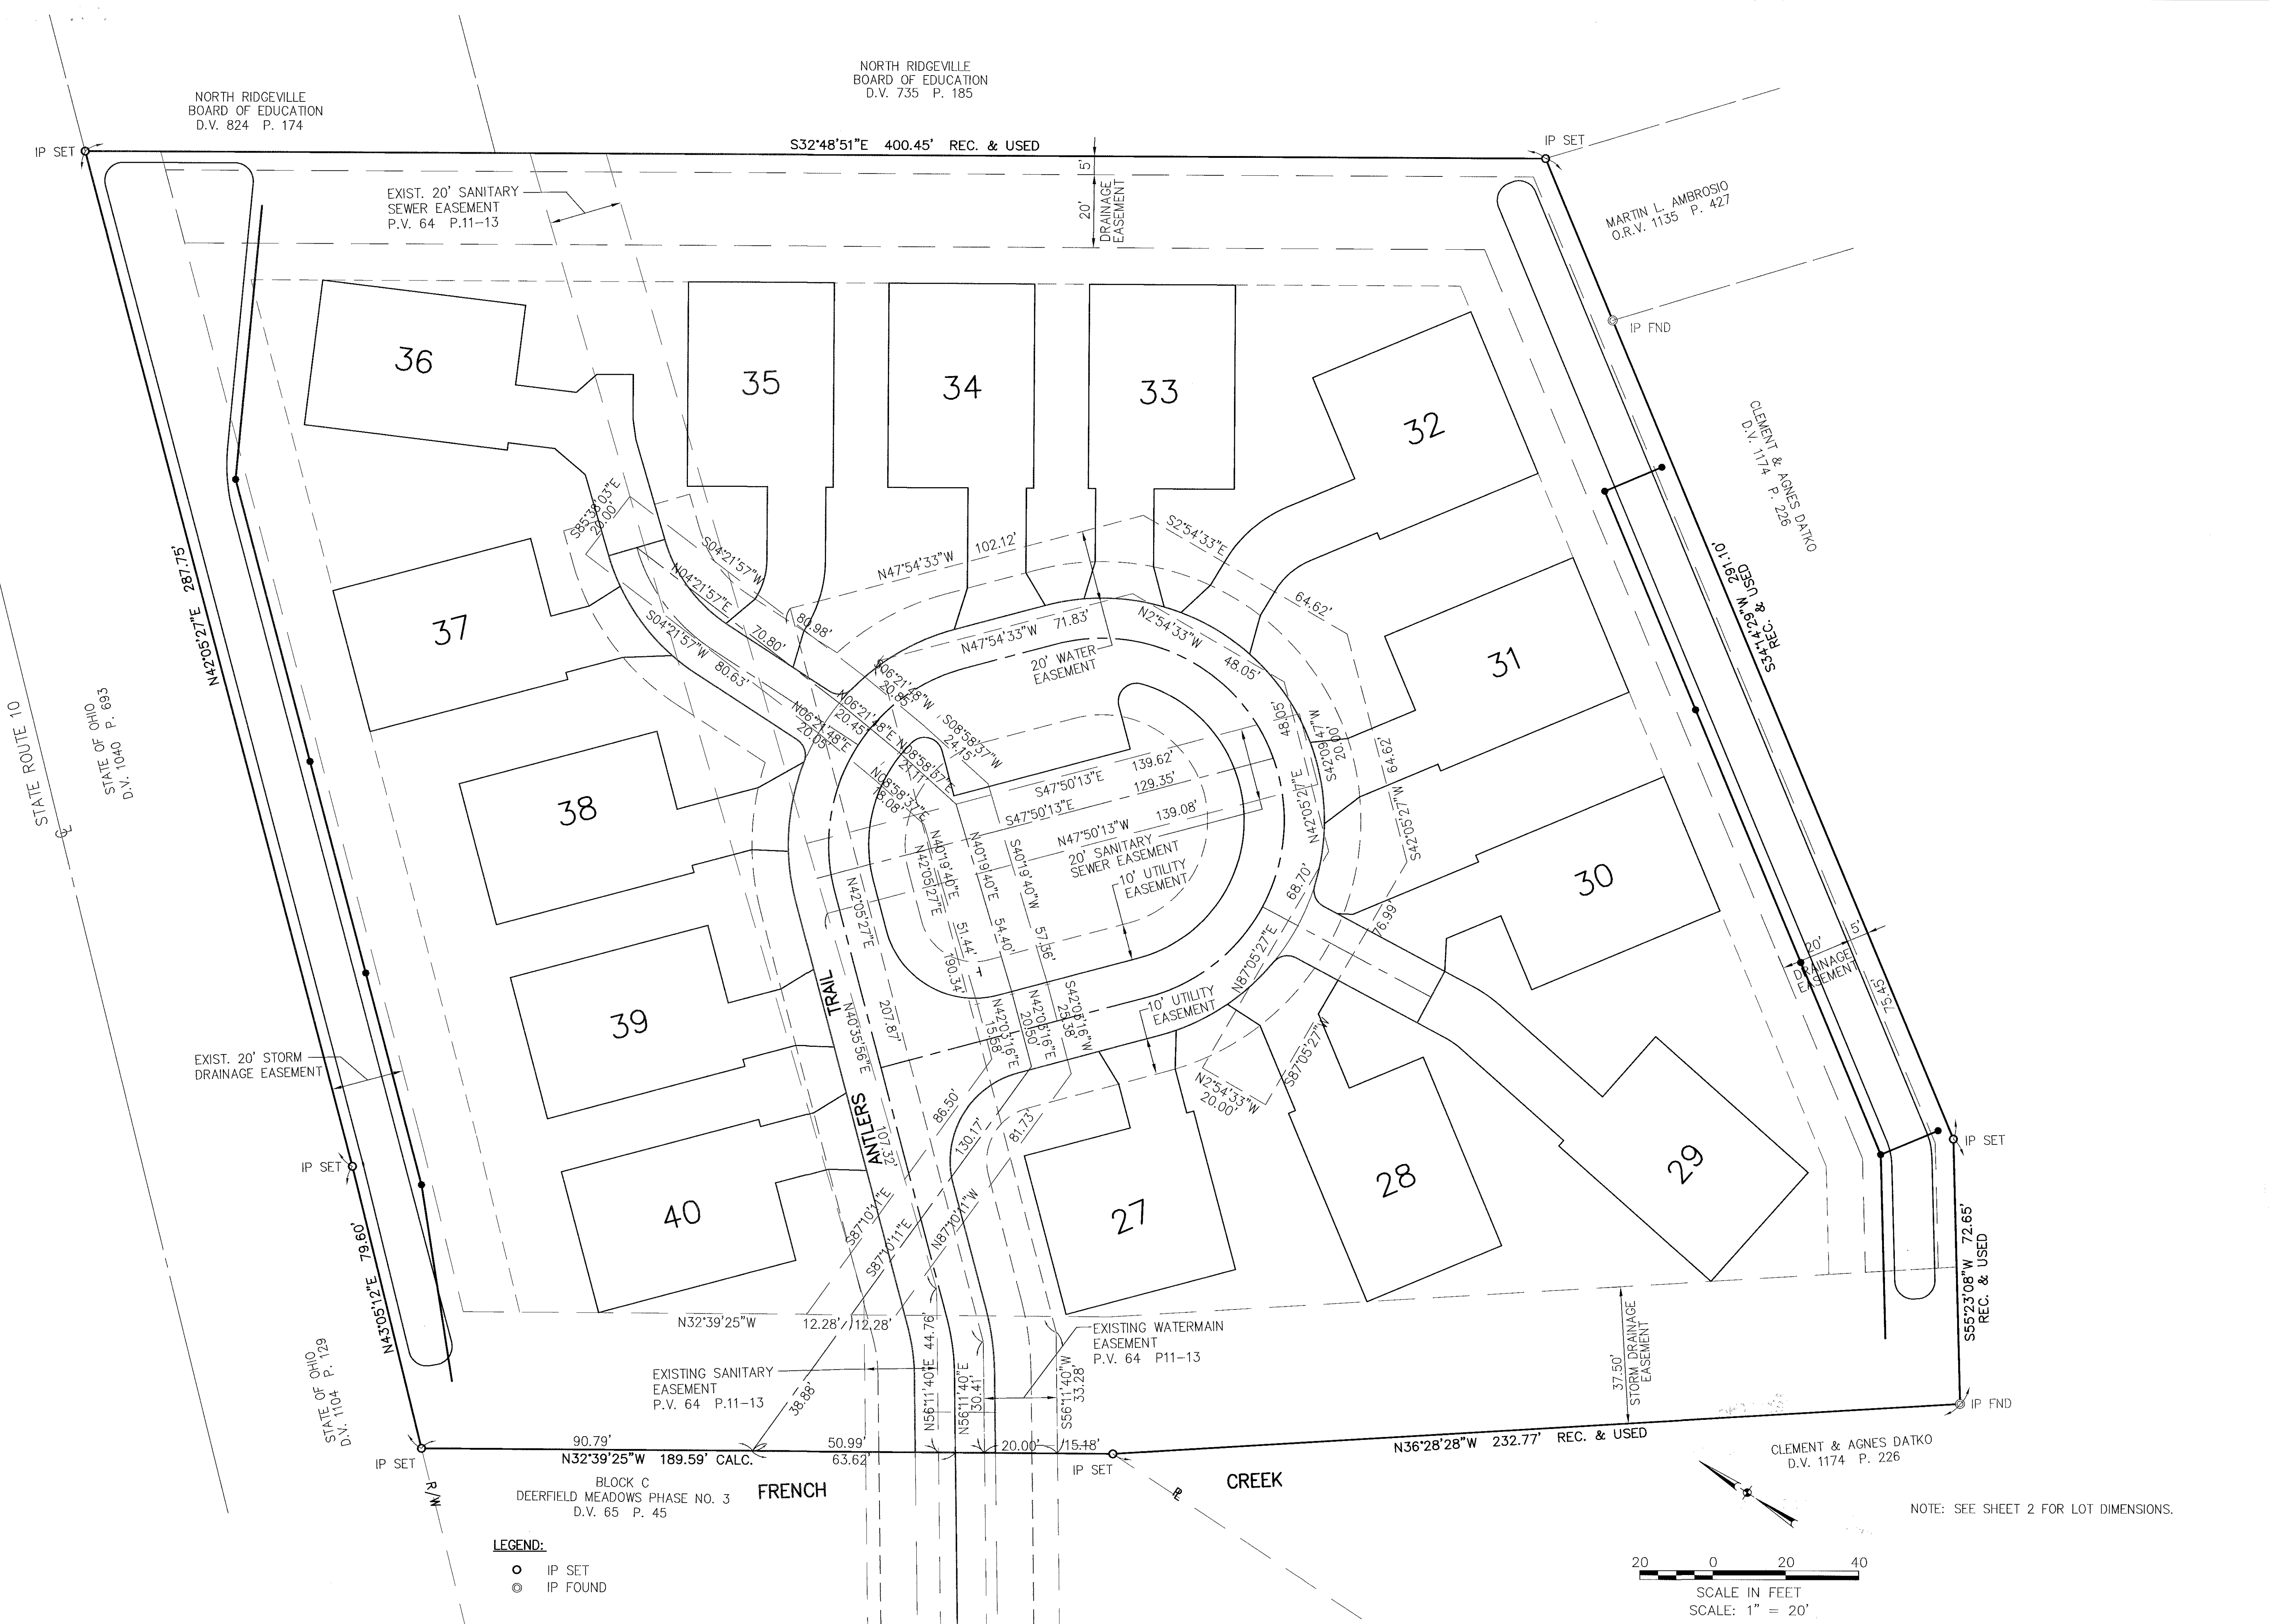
NORTH RIDGEVILLE
BOARD OF EDUCATION
D.V. 735 P. 185

NORTH RIDGEVILLE
BOARD OF EDUCATION
D.V. 824 P. 174

IP SET

S32°48'51"E 400.45' REC. & USED

IP SET

EXIST. 20' SANITARY
SEWER EASEMENT
P.V. 64 P.11-13

5'
20'
DRAINAGE EASEMENT

MARTIN L. AMBROSIO
O.R.V. 1135 P. 427

IP FND

36
35
34
33
32

CLEMENT & AGNES DATKO
D.V. 1174 P. 226

S85°38'03"E 20.00'
S04°21'57"W
N04°21'57"E
N47°54'33"W 102.12'
S2°54'33"E
S34°14'29"W 291.10' REC. & USED

37
80.98'
70.80'
N47°54'33"W 71.83'
N2°54'33"W
64.62'
S04°21'57"W 80.63'
20' WATER EASEMENT
48.05'
31

N42°05'27"E 287.75'

N06°21'48"W 30.85
N06°21'48"E 20.45
N06°21'48"E 20.05
S08°58'37"W 24.15'
N08°58'37"E 21.11
N08°58'37"E 15.08
48.05'
S42°09'47"W 20.00'
64.62'
S47°50'13"E 139.62'
S47°50'13"E 129.35'
S47°50'13"E
N47°50'13"W 139.08'
S42°05'27"W
N42°05'27"E

STATE ROUTE 10
STATE OF OHIO
D.V. 1040 P. 693

38

20' SANITARY SEWER EASEMENT
10' UTILITY EASEMENT
N40°19'40"E
N40°19'40"E
S40°19'40"W
N42°05'27"E
N42°05'27"E
51.44'
54.40'
57.56'
190.34'
68.70'
76.99'
30

20'
5'
DRAINAGE EASEMENT
15.45'

39
TRAIL
N40°35'56"E 207.87'
N42°05'16"E 15.68'
N42°05'16"E 20.50
S42°05'16"W 25.38'
10' UTILITY EASEMENT
N87°05'27"E

EXIST. 20' STORM DRAINAGE EASEMENT

N2°54'33"W 20.00'
S87°05'27"W

IP SET

40
ANTLERS
107.32'
86.50'
130.17'
81.73'
27
28
29
IP SET

79.60'
N43°05'12"E
S87°10'11"E
S87°10'11"E
N87°10'11"W

S55°23'08"W 72.65' REC. & USED

N32°39'25"W
12.28'
12.28'
EXISTING WATERMAIN EASEMENT
P.V. 64 P11-13

STATE OF OHIO
D.V. 1104 P. 129

EXISTING SANITARY EASEMENT
P.V. 64 P.11-13
38.88'
N56°11'40"E 44.76'
N56°11'40"E 30.41'
S56°11'40"W 33.28'
37.50' STORM DRAINAGE EASEMENT

IP FND

90.79'
N32°39'25"W 189.59' CALC.
50.99'
63.62'
20.00'
15.18'
N36°28'28"W 232.77' REC. & USED

IP SET
R/W
IP SET

BLOCK C
DEERFIELD MEADOWS PHASE NO. 3
D.V. 65 P. 45

FRENCH
CREEK

CLEMENT & AGNES DATKO
D.V. 1174 P. 226

NOTE: SEE SHEET 2 FOR LOT DIMENSIONS.

LEGEND:
IP SET
IP FOUND

20 0 20 40
SCALE IN FEET
SCALE: 1" = 20'